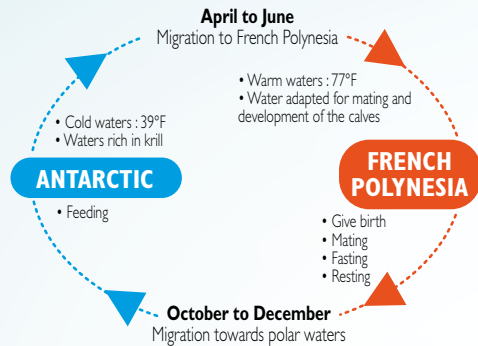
April to June
Migration to French Polynesia

• Warm waters : 77°F
• Water adapted for mating and development of the calves

• Cold waters : 39°F
• Waters rich in krill

ANTARCTIC

• Feeding

FRENCH POLYNESIA

• Give birth
• Mating
• Fasting
• Resting

October to December
Migration towards polar waters